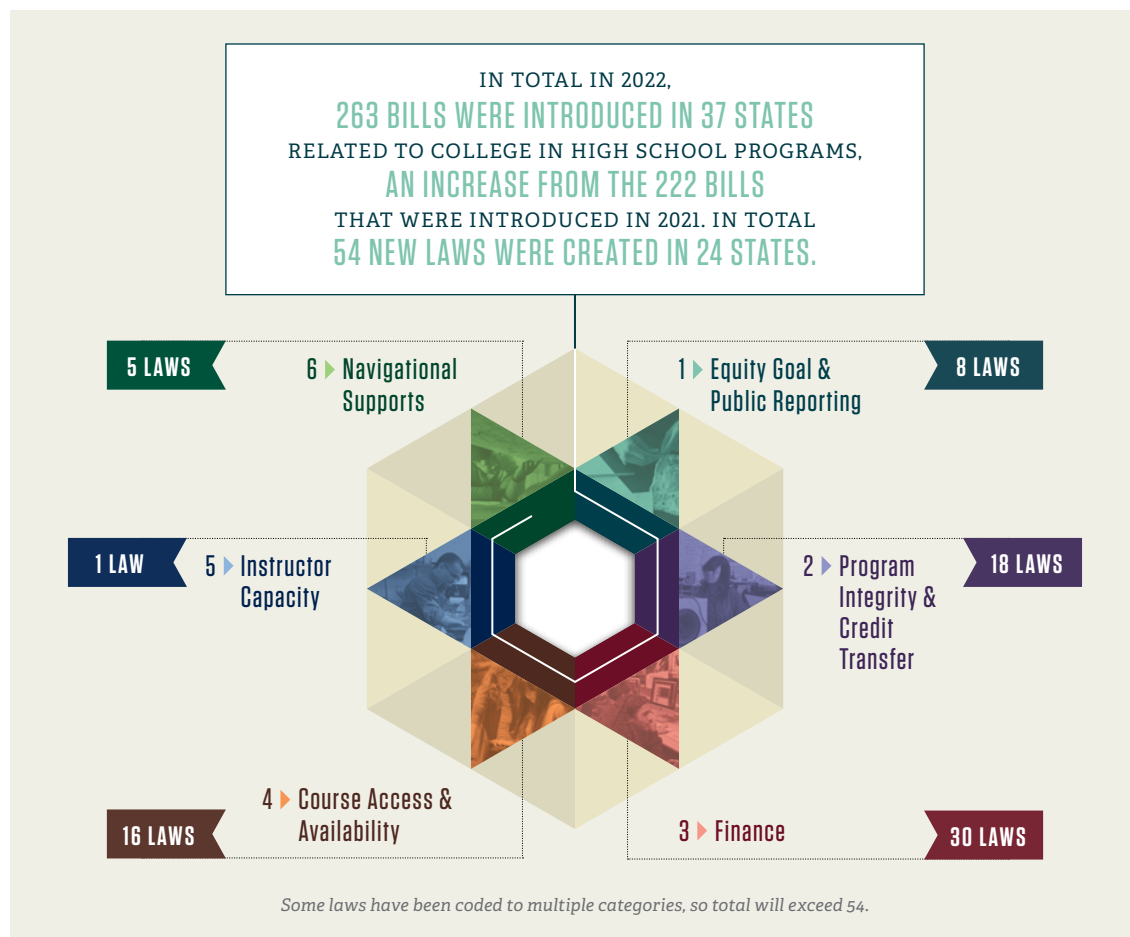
IN TOTAL IN 2022,
263 BILLS WERE INTRODUCED IN 37 STATES
RELATED TO COLLEGE IN HIGH SCHOOL PROGRAMS,
AN INCREASE FROM THE 222 BILLS
THAT WERE INTRODUCED IN 2021. IN TOTAL
54 NEW LAWS WERE CREATED IN 24 STATES.

5 LAWS

6 ▸ Navigational Supports

1 ▸ Equity Goal & Public Reporting

8 LAWS

1 LAW

5 ▸ Instructor Capacity

2 ▸ Program Integrity & Credit Transfer

18 LAWS

4 ▸ Course Access & Availability

16 LAWS

3 ▸ Finance

30 LAWS

Some laws have been coded to multiple categories, so total will exceed 54.